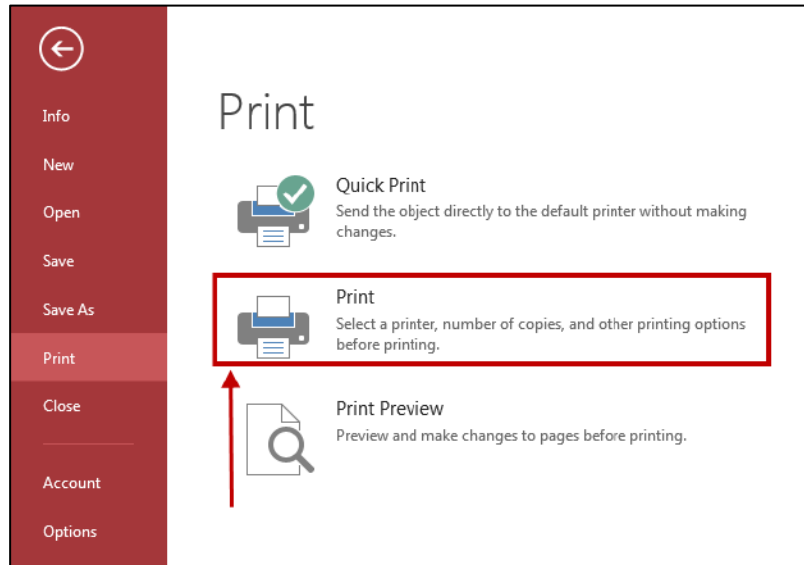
Info

New

Open

Save

Save As

Print

Close

Account

Options

Print

Quick Print
Send the object directly to the default printer without making changes.

Print
Select a printer, number of copies, and other printing options before printing.

Print Preview
Preview and make changes to pages before printing.